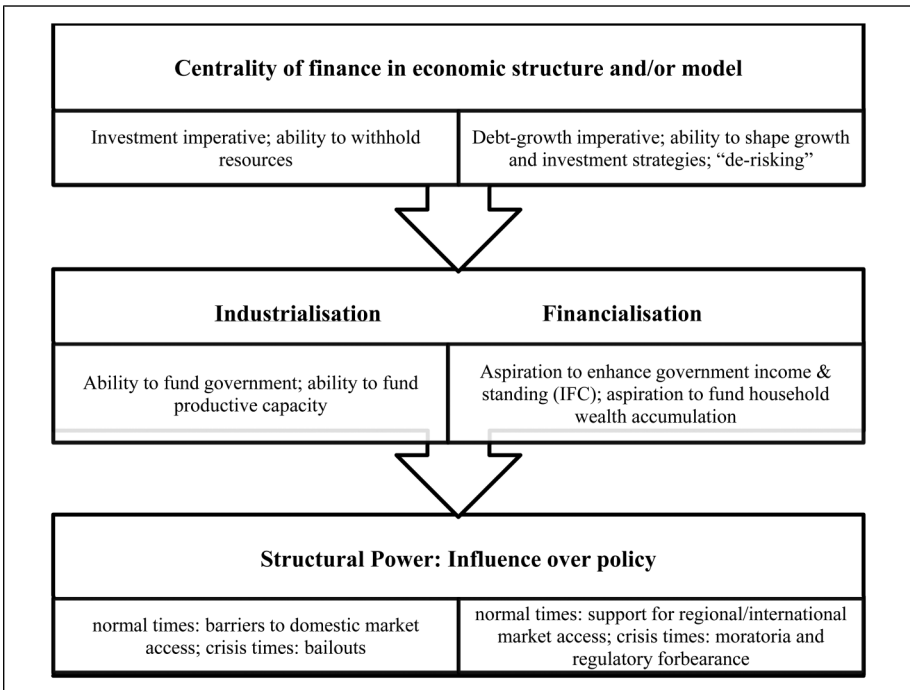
Centrality of finance in economic structure and/or model

Investment imperative; ability to withhold resources

Debt-growth imperative; ability to shape growth and investment strategies; "de-risking"

Industrialisation

Financialisation

Ability to fund government; ability to fund productive capacity

Aspiration to enhance government income & standing (IFC); aspiration to fund household wealth accumulation

Structural Power: Influence over policy

normal times: barriers to domestic market access; crisis times: bailouts

normal times: support for regional/international market access; crisis times: moratoria and regulatory forbearance